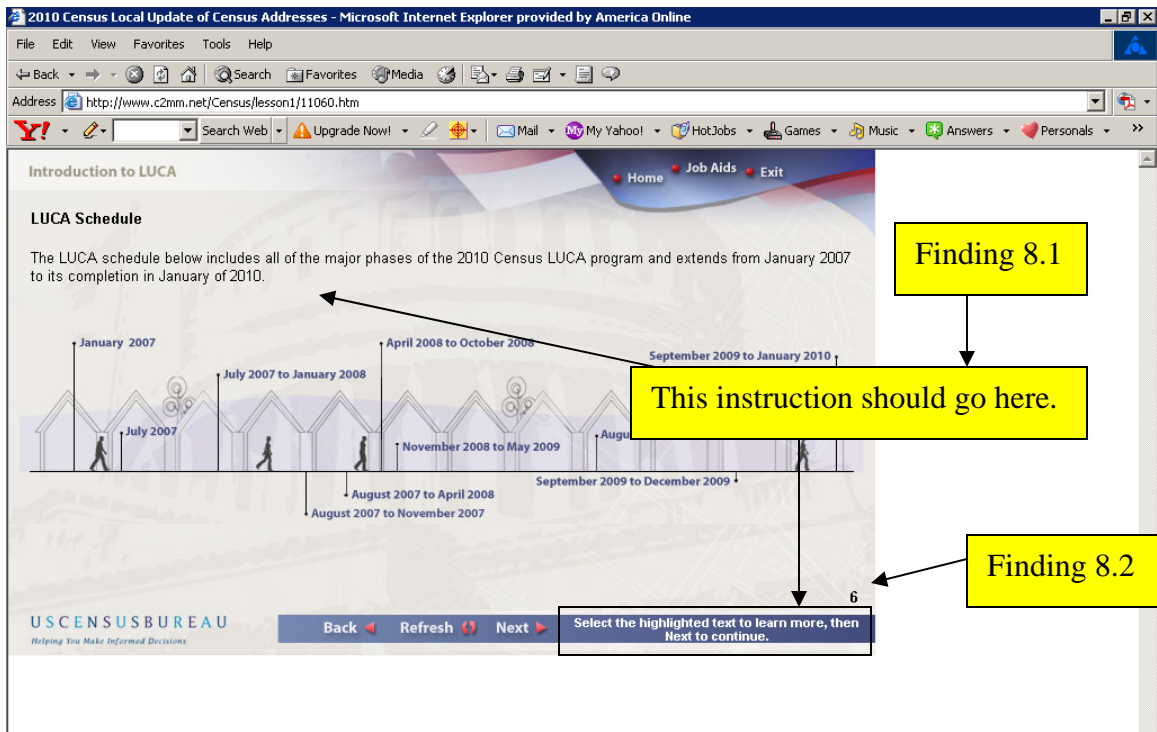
2010 Census Local Update of Census Addresses - Microsoft Internet Explorer provided by America Online

File Edit View Favorites Tools Help

Back Search Favorites Media

Address http://www.c2mm.net/Census/lesson1/11060.htm

Y! Search Web Upgrade Now! Mail My Yahoo! HotJobs Games Music Answers Personals

Introduction to LUCA

Home Job Aids Exit

LUCA Schedule

The LUCA schedule below includes all of the major phases of the 2010 Census LUCA program and extends from January 2007 to its completion in January of 2010.

Finding 8.1

This instruction should go here.

January 2007

July 2007

July 2007 to January 2008

April 2008 to October 2008

November 2008 to May 2009

September 2009 to January 2010

Augu

August 2007 to April 2008

August 2007 to November 2007

September 2009 to December 2009

Finding 8.2

6

USCENSUSBUREAU

Helping You Make Informed Decisions

Back Refresh Next

Select the highlighted text to learn more, then Next to continue.